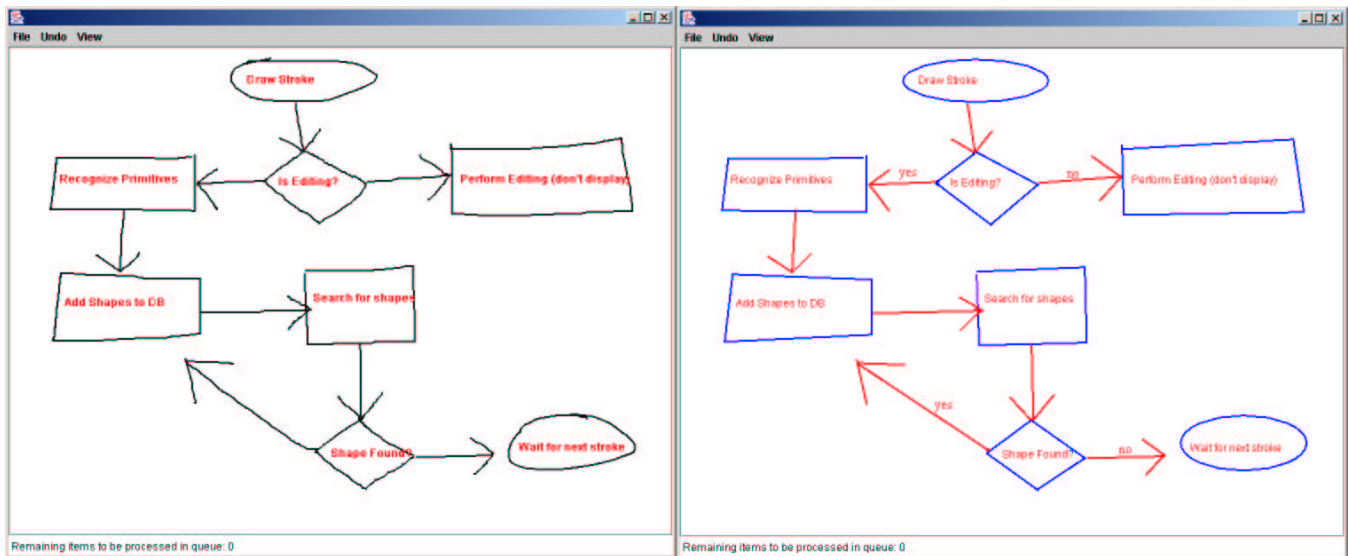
File Undo View

Draw Stroke

Recognize Primitives

Is Editing?

Perform Editing (don't display

Add Shapes to DB

Search for shape

Shape Found

Wait for next stroke

Remaining items to be processed in queue: 0

File Undo View

Draw Stroke

yes

no

Recognize Primitives

Is Editing?

Perform Editing (don't display)

Add Shapes to DB

Search for shapes

yes

Shape Found?

no

Wait for next stroke

Remaining items to be processed in queue: 0